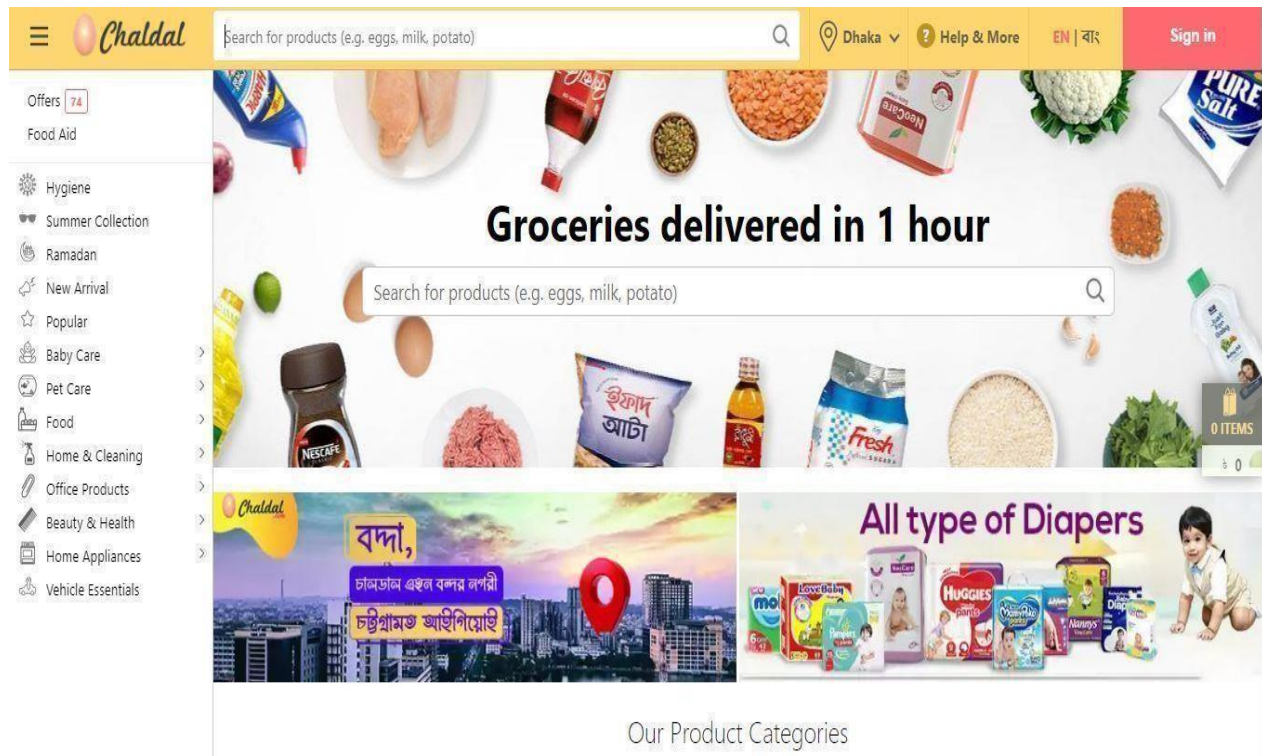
Chaldal

Search for products (e.g. eggs, milk, potato)

Dhaka

Help & More

EN | বাং

Sign in

Offers 74

Food Aid

Hygiene

Summer Collection

Ramadan

New Arrival

Popular

Baby Care

Pet Care

Food

Home & Cleaning

Office Products

Beauty & Health

Home Appliances

Vehicle Essentials

Groceries delivered in 1 hour

Search for products (e.g. eggs, milk, potato)

0 ITEMS

৳ 0

PURE Salt

NeoCare

NESCAFE

ইফাদ আটা

Fresh

Chaldal

বন্দা,

চালডাল এখন বন্দর নগরী

চট্টগ্রামত আইগিয়েদি

All type of Diapers

LoveBaby

HUGGIES

Pampers

MamyPoko

Nannys

Our Product Categories